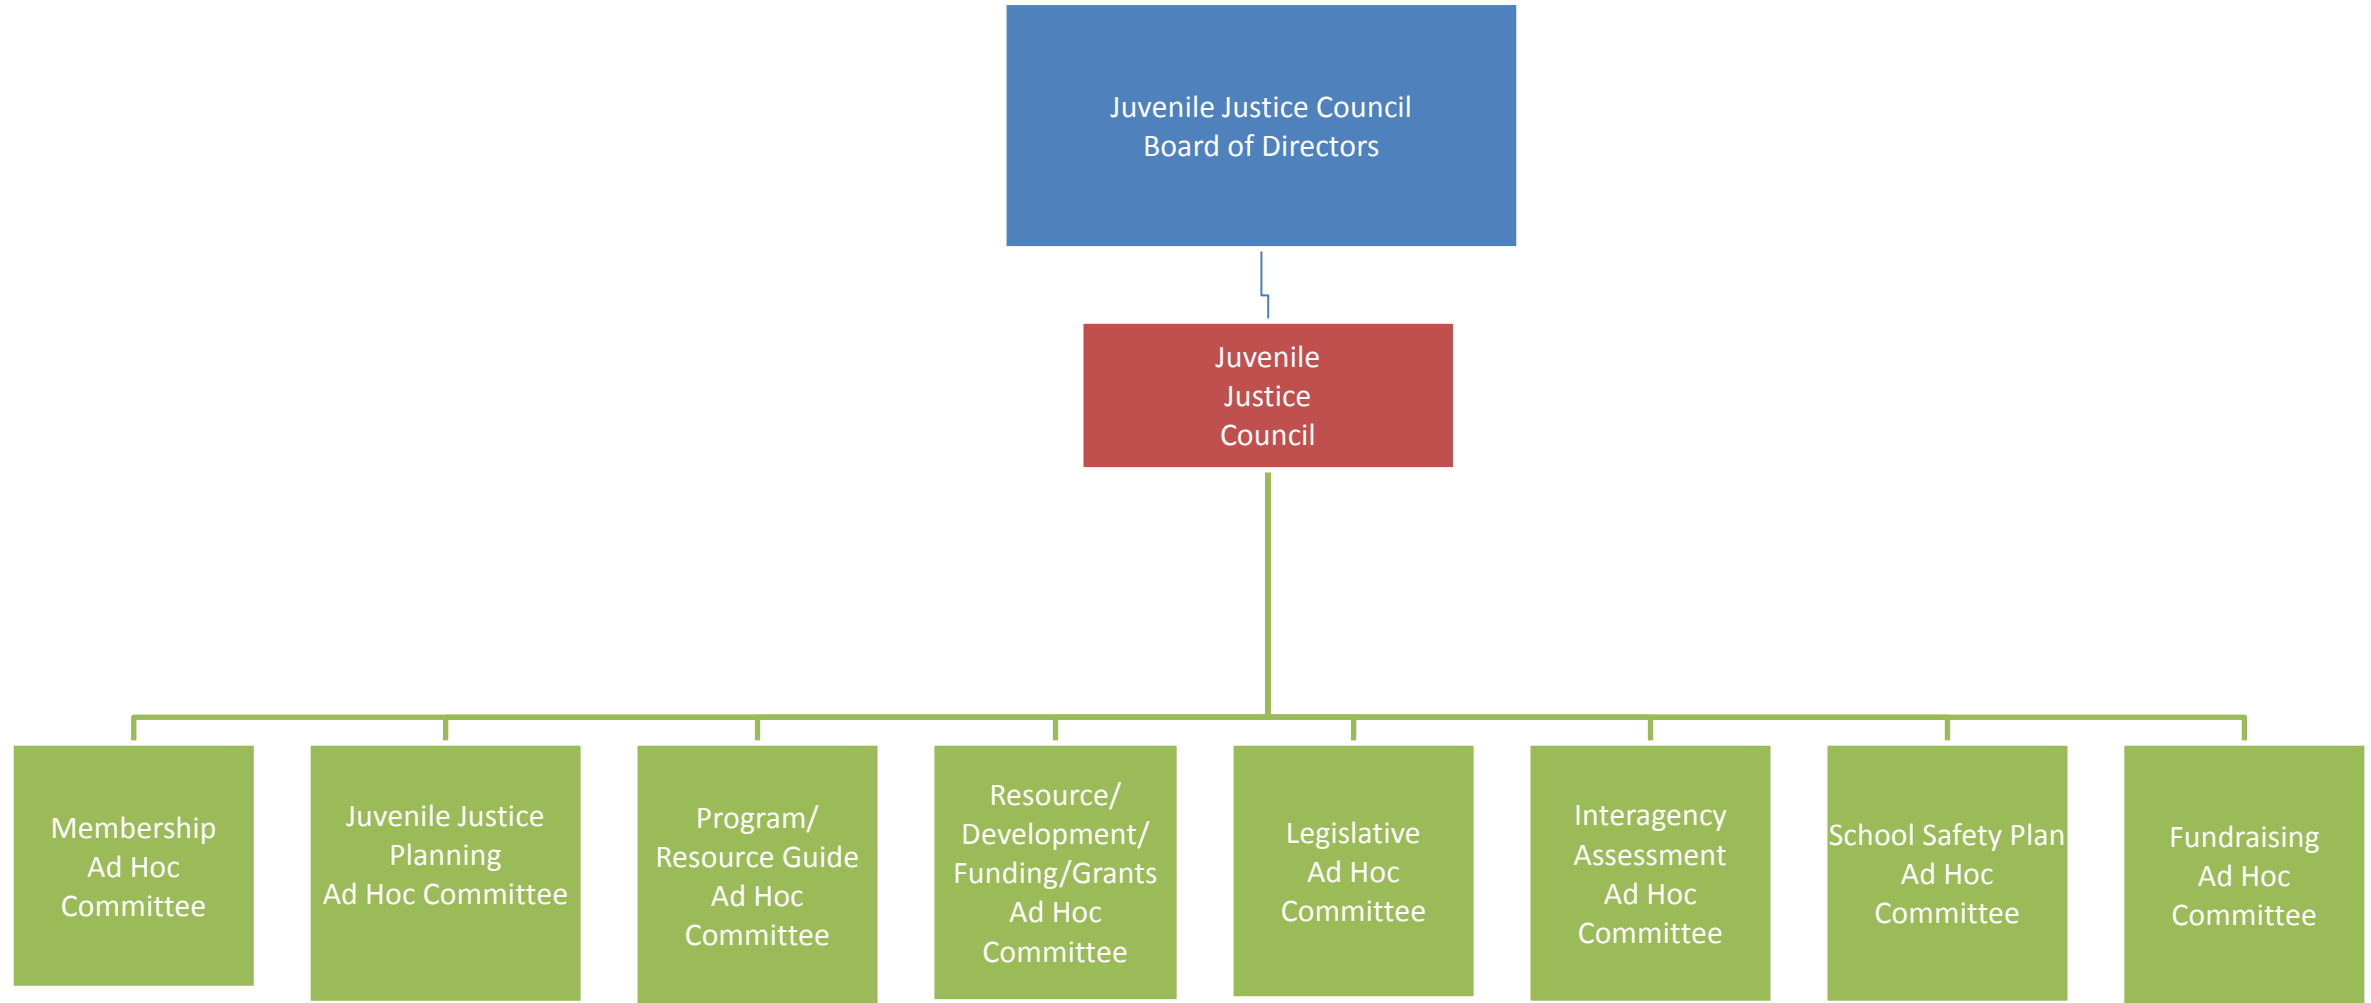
Juvenile Justice Council Board of Directors

Juvenile Justice Council

Membership Ad Hoc Committee

Juvenile Justice Planning Ad Hoc Committee

Program/ Resource Guide Ad Hoc Committee

Resource/ Development/ Funding/Grants Ad Hoc Committee

Legislative Ad Hoc Committee

Interagency Assessment Ad Hoc Committee

School Safety Plan Ad Hoc Committee

Fundraising Ad Hoc Committee